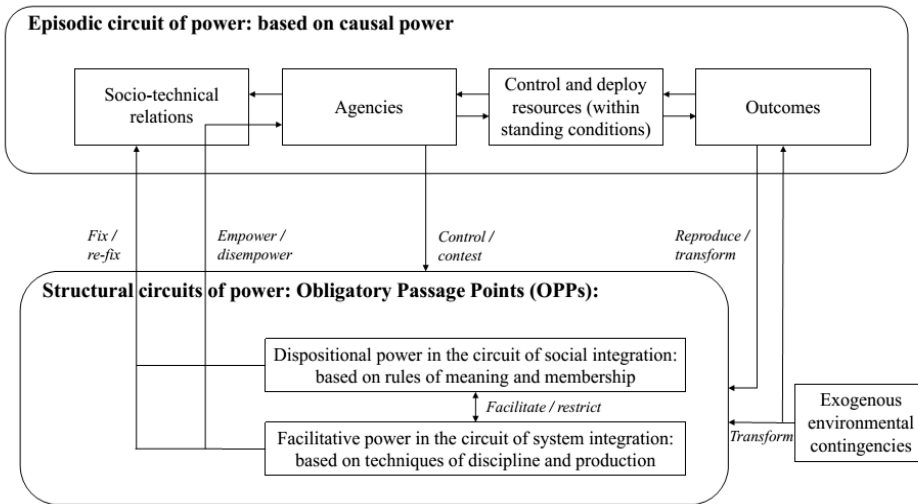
Episodic circuit of power: based on causal power

Socio-technical relations

Agencies

Control and deploy resources (within standing conditions)

Outcomes

Fix / re-fix

Empower / disempower

Control / contest

Reproduce / transform

Structural circuits of power: Obligatory Passage Points (OPPs):

Dispositional power in the circuit of social integration: based on rules of meaning and membership

Facilitate / restrict

Facilitative power in the circuit of system integration: based on techniques of discipline and production

Transform

Exogenous environmental contingencies